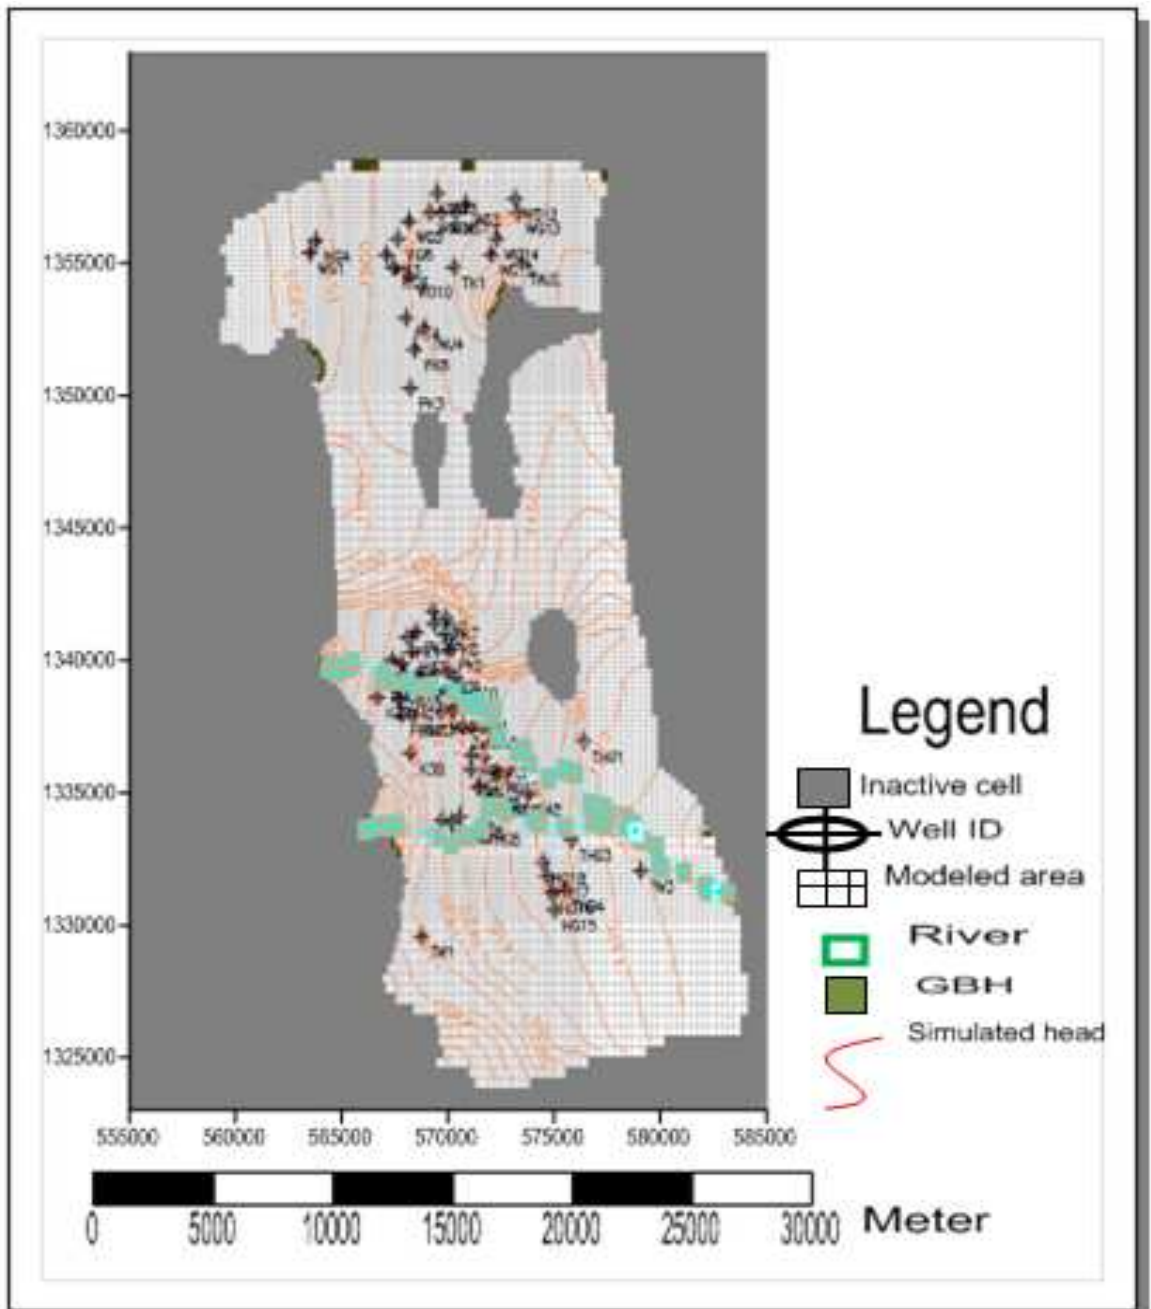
1360000
1355000
1350000
1345000
1340000
1335000
1330000
1325000

555000 560000 565000 570000 575000 580000 585000

TK1
WD10
Pk3
TH3
TW1
TK2
WS75

Legend
Inactive cell
Well ID
Modeled area
River
GBH
Simulated head

0 5000 10000 15000 20000 25000 30000 Meter